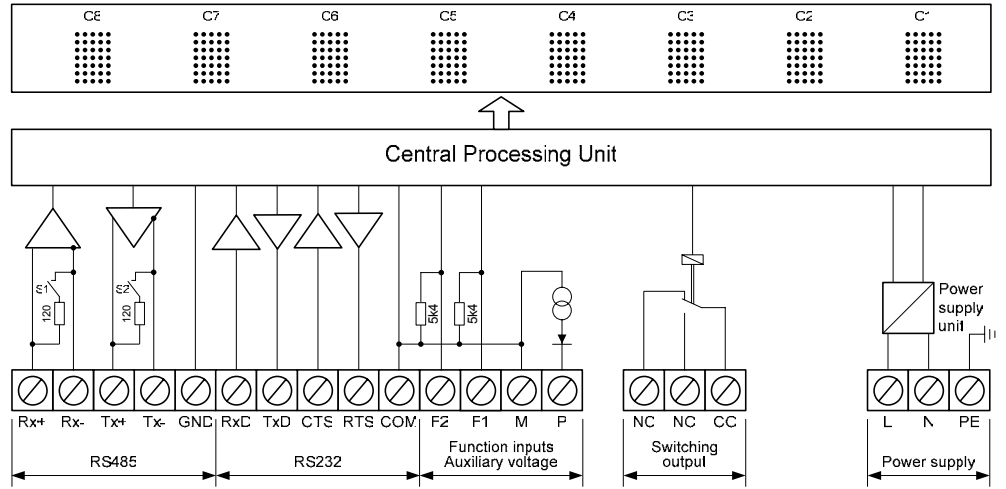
C8 C7 C6 C5 C4 C3 C2 C1

Central Processing Unit

S1 120 S2 120 5k4 5k4

Power supply unit

Rx+ Rx- Tx+ Tx- GND RxD TxD CTS RTS COM F2 F1 M P NC NC CC L N PE

RS485 RS232 Function inputs Auxiliary voltage Switching output Power supply